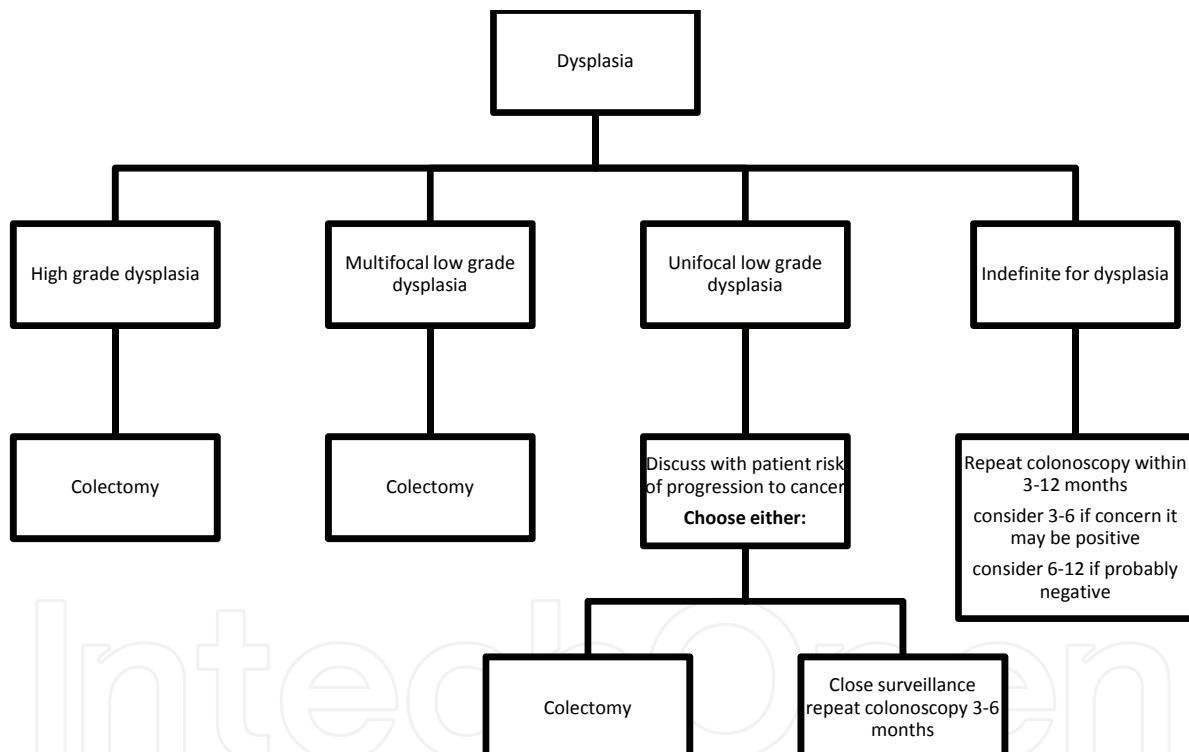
Dysplasia

High grade dysplasia

Multifocal low grade dysplasia

Unifocal low grade dysplasia

Indefinite for dysplasia

Colectomy

Colectomy

Discuss with patient risk of progression to cancer

**Choose either:**

Repeat colonoscopy within 3-12 months

consider 3-6 if concern it may be positive

consider 6-12 if probably negative

Colectomy

Close surveillance repeat colonoscopy 3-6 months

IntechOpen